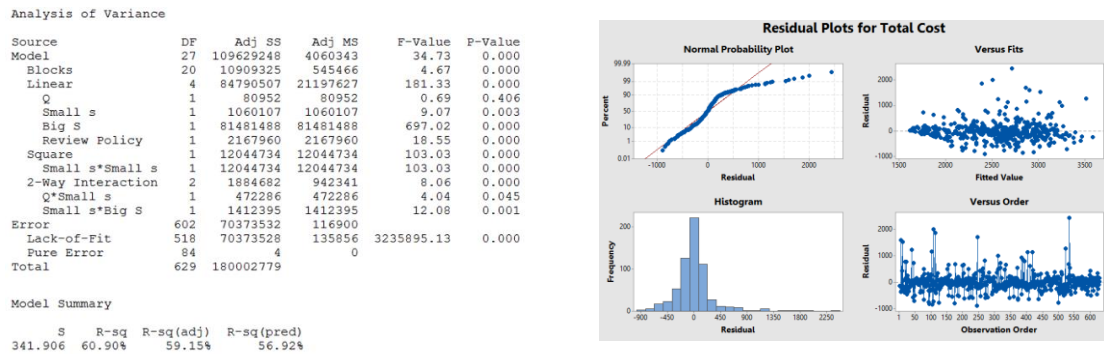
Analysis of Variance

| Source | DF | Adj SS | Adj MS | F-Value | P-Value |
|---|---|---|---|---|---|
| Model | 27 | 109629248 | 4060343 | 34.73 | 0.000 |
| Blocks | 20 | 10909325 | 545466 | 4.67 | 0.000 |
| Linear | 4 | 84790507 | 21197627 | 181.33 | 0.000 |
| Q | 1 | 80952 | 80952 | 0.69 | 0.406 |
| Small s | 1 | 1060107 | 1060107 | 9.07 | 0.003 |
| Big S | 1 | 81481488 | 81481488 | 697.02 | 0.000 |
| Review Policy | 1 | 2167960 | 2167960 | 18.55 | 0.000 |
| Square | 1 | 12044734 | 12044734 | 103.03 | 0.000 |
| Small s*Small s | 1 | 12044734 | 12044734 | 103.03 | 0.000 |
| 2-Way Interaction | 2 | 1884682 | 942341 | 8.06 | 0.000 |
| Q*Small s | 1 | 472286 | 472286 | 4.04 | 0.045 |
| Small s*Big S | 1 | 1412395 | 1412395 | 12.08 | 0.001 |
| Error | 602 | 70373532 | 116900 | | |
| Lack-of-Fit | 518 | 70373528 | 135856 | 3235895.13 | 0.000 |
| Pure Error | 84 | 4 | 0 | | |
| Total | 629 | 180002779 | | | |

Model Summary

| S | R-sq | R-sq(adj) | R-sq(pred) |
|---|---|---|---|
| 341.906 | 60.90% | 59.15% | 56.92% |

Residual Plots for Total Cost

Normal Probability Plot
99.99
99
90
50
10
1
0.01
Percent
-1000 0 1000 2000
Residual

Versus Fits
2000
1000
0
-1000
Residual
1500 2000 2500 3000 3500
Fitted Value

Histogram
200
100
0
Frequency
-900 -450 0 450 900 1350 1800 2250
Residual

Versus Order
2000
1000
0
-1000
Residual
1 50 100 150 200 250 300 350 400 450 500 550 600
Observation Order